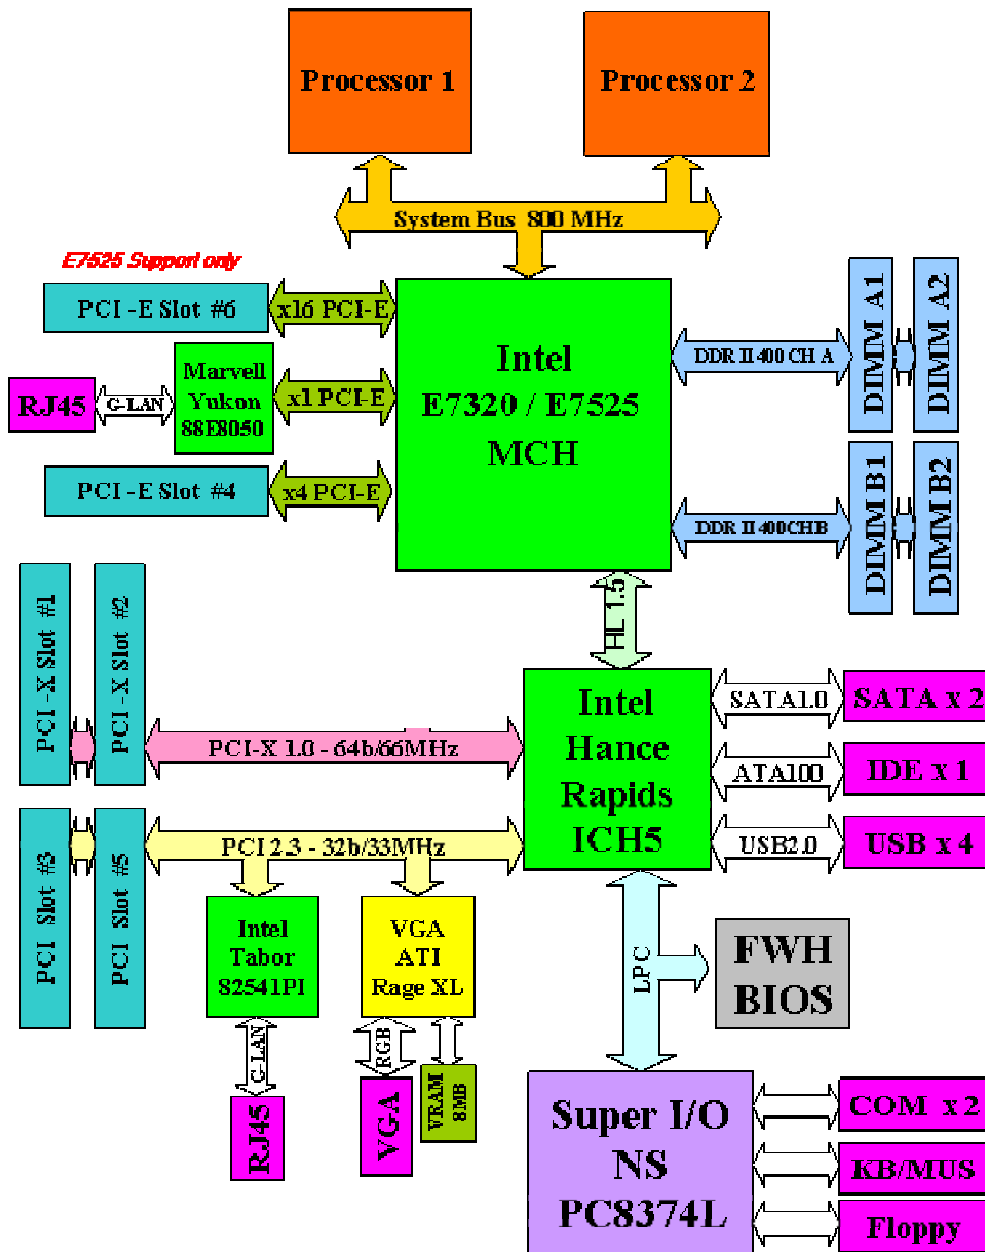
Processor 1

Processor 2

System Bus 800 MHz

E7525 Support only

PCI -E Slot #6

x16 PCI-E

RJ45

G-LAN

Marvell Yukon 88E8050

x1 PCI-E

PCI -E Slot #4

x4 PCI-E

Intel E7320 / E7525 MCH

DDR II 400 CH A

DIMM A1

DIMM A2

DDR II 400CHB

DIMM B1

DIMM B2

HL 1.5

PCI -X Slot #1

PCI -X Slot #2

PCI-X 1.0 - 64b/66MHz

Intel Hance Rapids ICH5

SATA1.0

SATA x 2

ATA100

IDE x 1

USB2.0

USB x 4

PCI Slot #3

PCI Slot #5

PCI 2.3 - 32b/33MHz

Intel Tabor 82541PI

VGA ATI Rage XL

LPC

FWH BIOS

G-LAN

RJ45

RGB

VGA

VRAM 8MB

Super I/O NS PC8374L

COM x 2

KB/MUS

Floppy